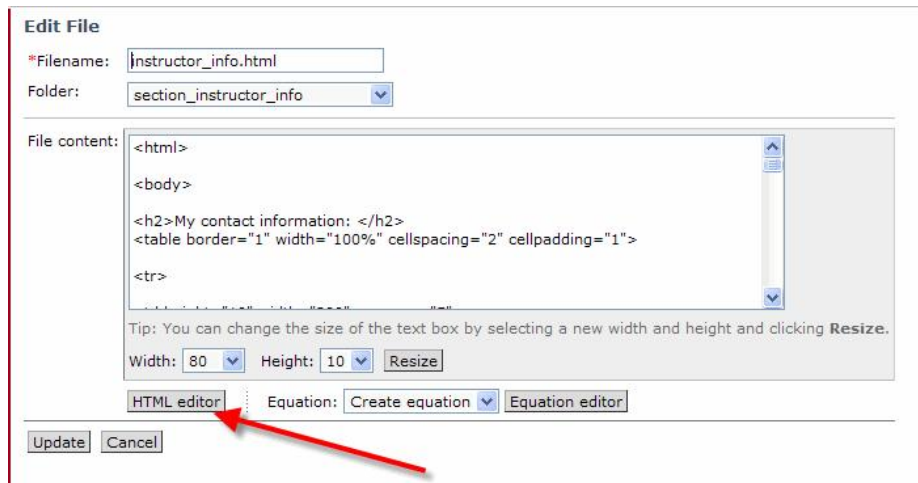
Edit File

*Filename: instructor_info.html

Folder: section_instructor_info

File content:
<html>

<body>

<h2>My contact information: </h2>
<table border="1" width="100%" cellspacing="2" cellpadding="1">

<tr>

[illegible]

Tip: You can change the size of the text box by selecting a new width and height and clicking **Resize**.

Width: 80 Height: 10 Resize

HTML editor Equation: Create equation Equation editor

Update Cancel